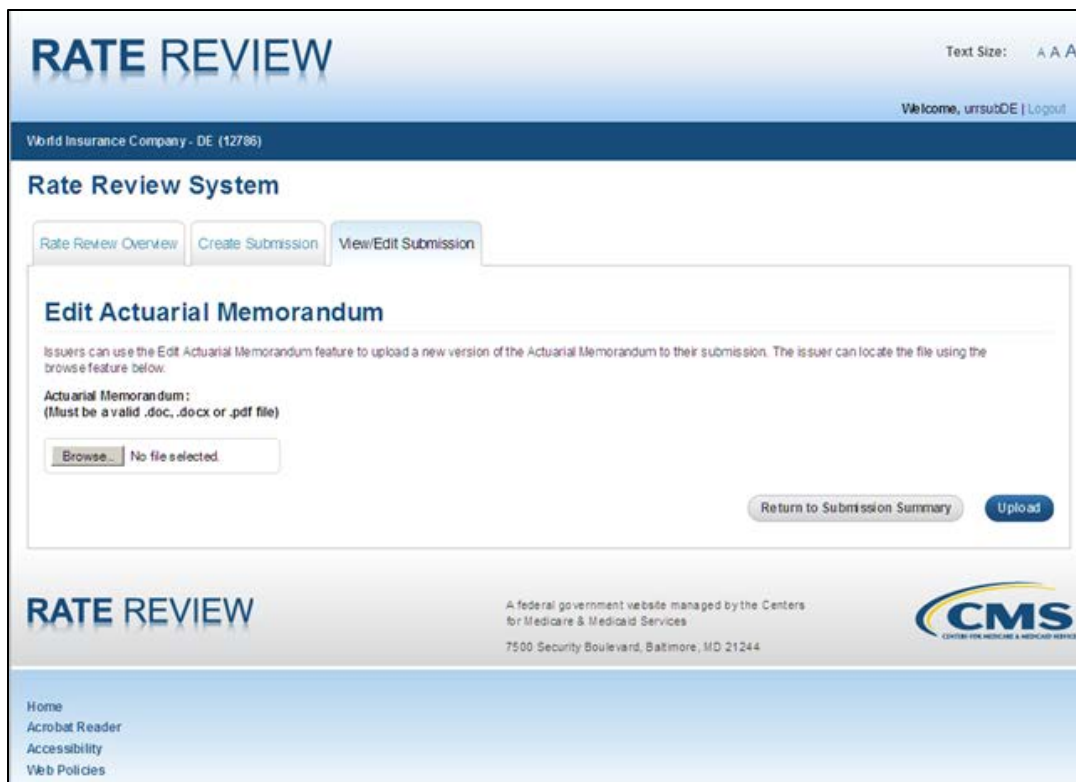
RATE REVIEW

Text Size: A A A

Welcome, urrsubDE | Logout

World Insurance Company - DE (12786)

Rate Review System

Rate Review Overview | Create Submission | View/Edit Submission

Edit Actuarial Memorandum

Issuers can use the Edit Actuarial Memorandum feature to upload a new version of the Actuarial Memorandum to their submission. The issuer can locate the file using the browse feature below.

Actuarial Memorandum:
(Must be a valid .doc, .docx or .pdf file)

Browse... No file selected.

Return to Submission Summary

Upload

RATE REVIEW

A federal government website managed by the Centers for Medicare & Medicaid Services

7500 Security Boulevard, Baltimore, MD 21244

CMS
CENTERS FOR MEDICARE & MEDICAID SERVICES

Home
Acrobat Reader
Accessibility
Web Policies